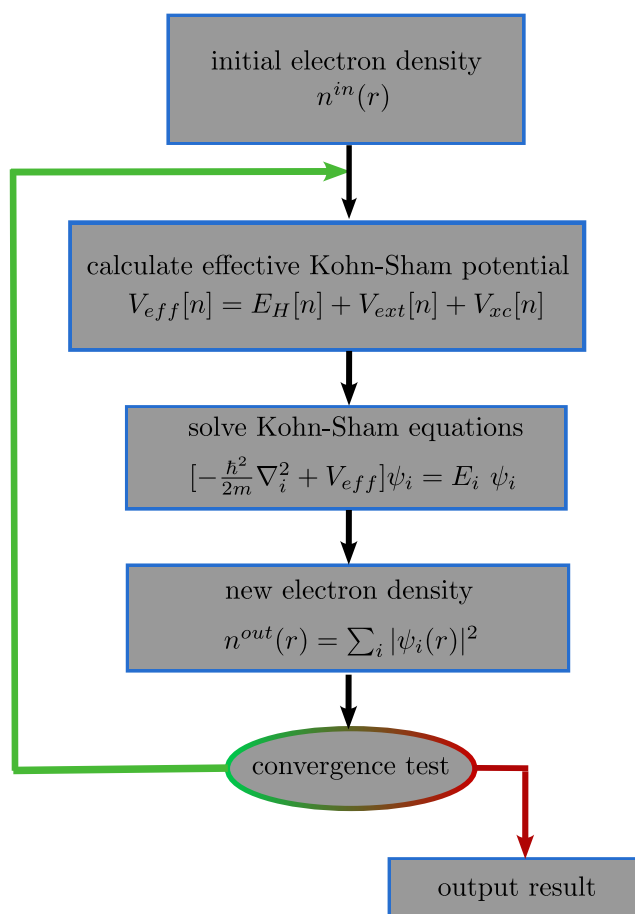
initial electron density
$n^{in}(r)$

calculate effective Kohn-Sham potential
$V_{eff}[n] = E_H[n] + V_{ext}[n] + V_{xc}[n]$

solve Kohn-Sham equations
$[-\frac{\hbar^2}{2m}\nabla_i^2 + V_{eff}]\psi_i = E_i \ \psi_i$

new electron density
$n^{out}(r) = \sum_i |\psi_i(r)|^2$

convergence test

output result